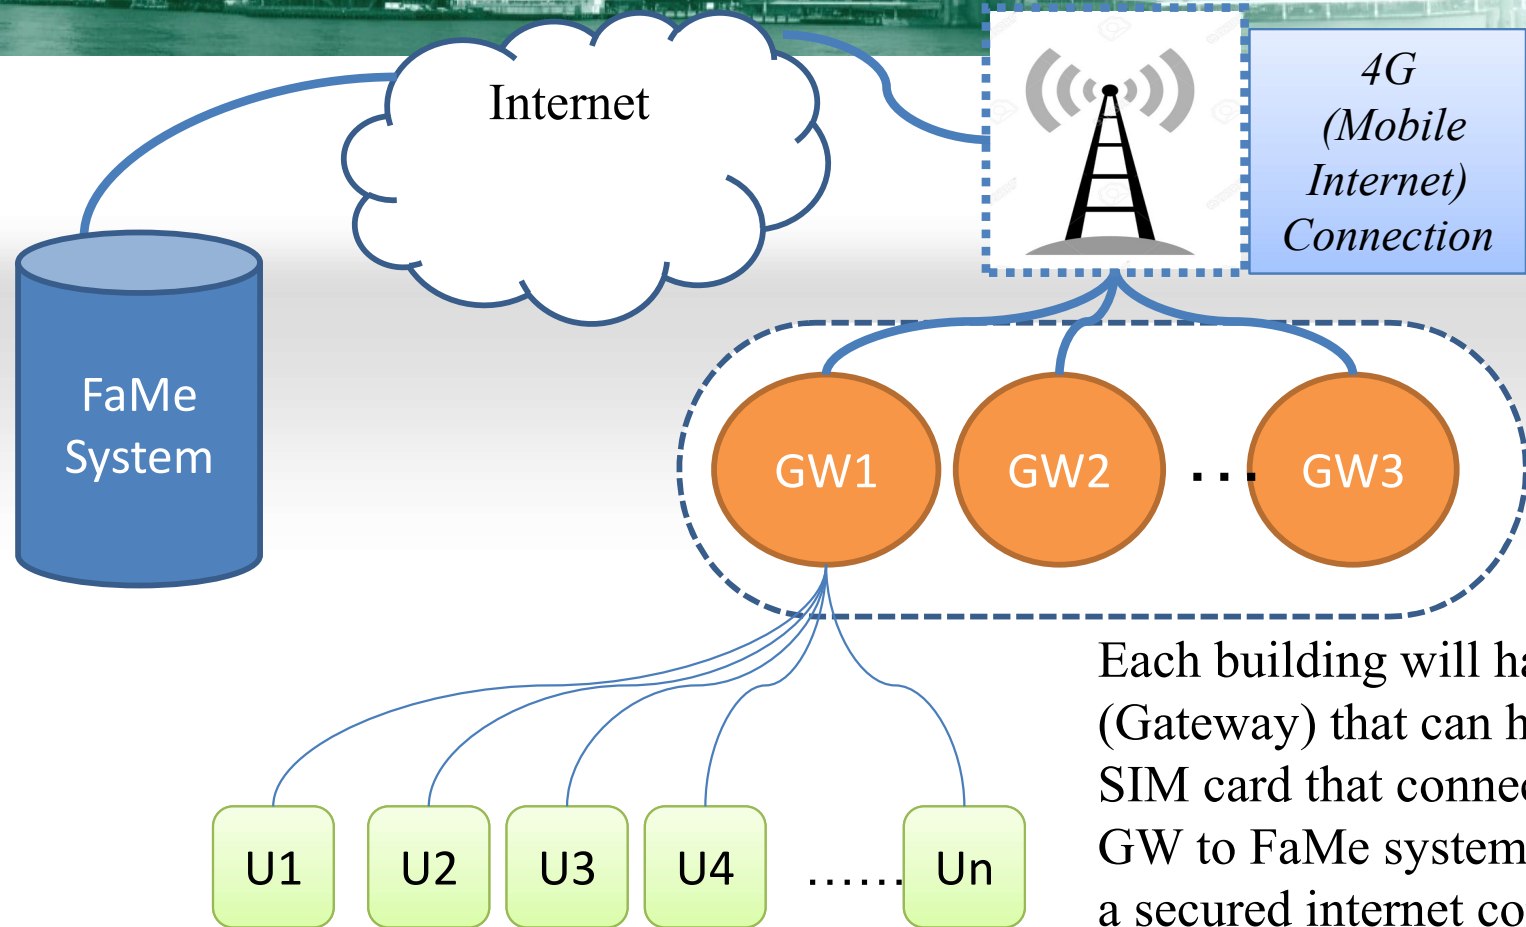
Internet

4G (Mobile Internet) Connection

FaMe System

GW1

GW2

...

GW3

Each building will ha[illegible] (Gateway) that can h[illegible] SIM card that conne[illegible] GW to FaMe system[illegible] a secured internet co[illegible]

U1

U2

U3

U4

......

Un